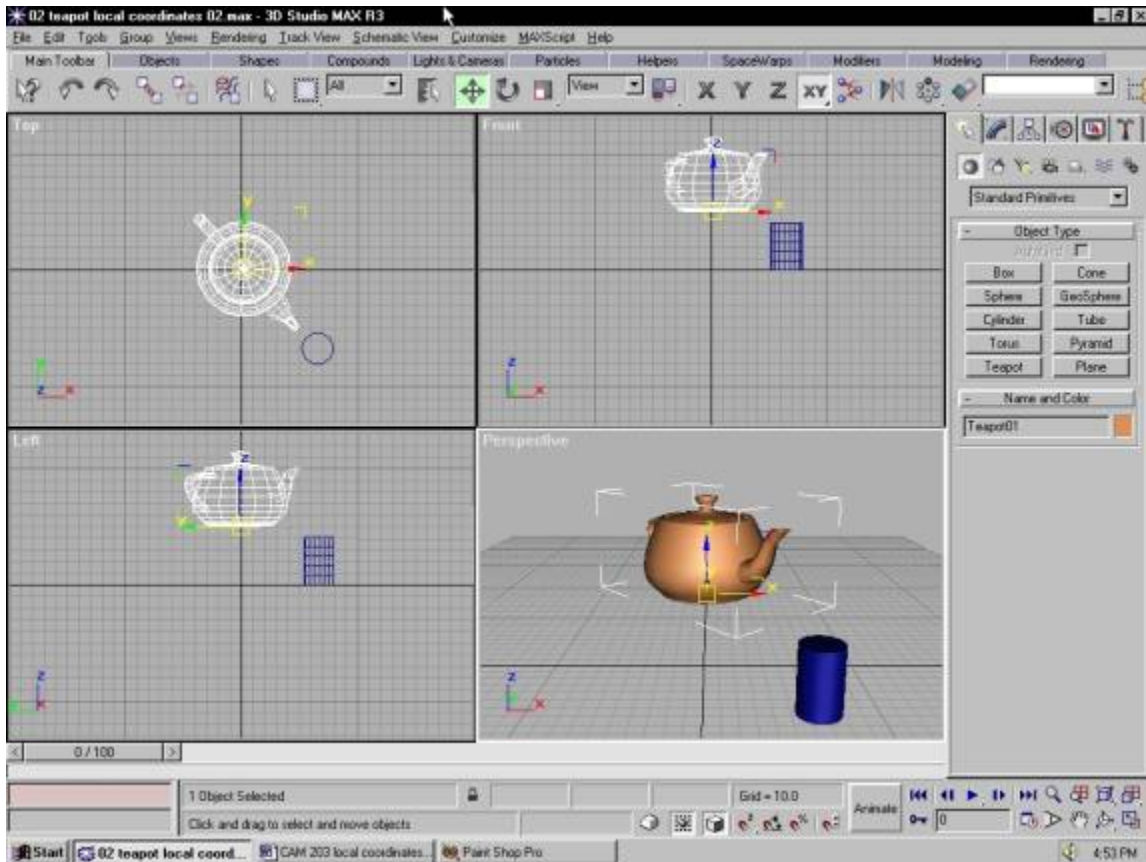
02 teapot local coordinates 02.max - 3D Studio MAX R3

File Edit Tools Group Views Rendering Track View Schematic View Customize MAXScript Help

Main Toolbar | Objects | Shapes | Compounds | Lights & Cameras | Particles | Helpers | SpaceWarps | Modifiers | Modeling | Rendering

All | View

X Y Z XY

Top

Front

Left

Perspective

Standard Primitives

Object Type

AutoGrid

| | |
|---|---|
| Box | Cone |
| Sphere | GeoSphere |
| Cylinder | Tube |
| Torus | Pyramid |
| Teapot | Plane |

Name and Color

Teapot01

0 / 100

1 Object Selected

Click and drag to select and move objects

Grid = 10.0

Animate

0

Start | 02 teapot local coord... | CAM 203 local coordinates... | Paint Shop Pro

4:53 PM